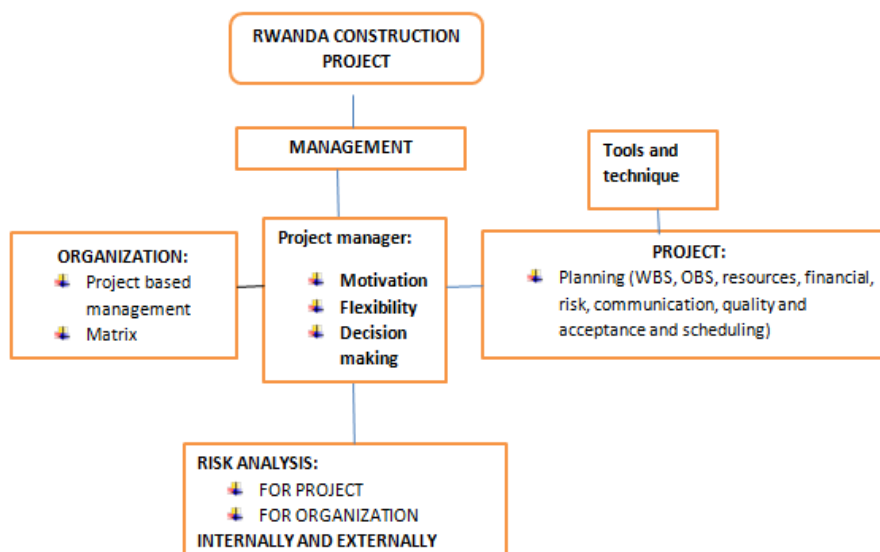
RWANDA CONSTRUCTION PROJECT

MANAGEMENT

Tools and technique

ORGANIZATION:
- Project based management
- Matrix

Project manager:
- Motivation
- Flexibility
- Decision making

PROJECT:
- Planning (WBS, OBS, resources, financial, risk, communication, quality and acceptance and scheduling)

RISK ANALYSIS:
- FOR PROJECT
- FOR ORGANIZATION
INTERNALLY AND EXTERNALLY